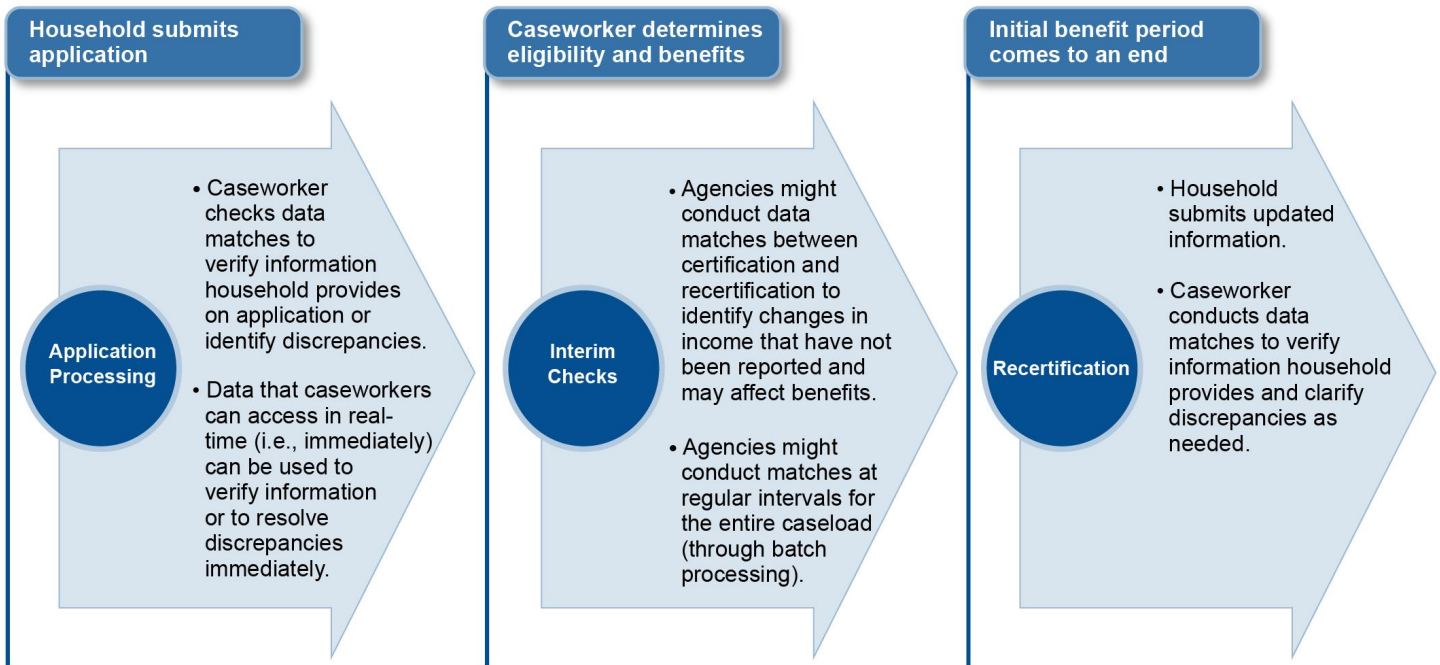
Household submits application

Application Processing

• Caseworker checks data matches to verify information household provides on application or identify discrepancies.

• Data that caseworkers can access in real-time (i.e., immediately) can be used to verify information or to resolve discrepancies immediately.

Caseworker determines eligibility and benefits

Interim Checks

• Agencies might conduct data matches between certification and recertification to identify changes in income that have not been reported and may affect benefits.

• Agencies might conduct matches at regular intervals for the entire caseload (through batch processing).

Initial benefit period comes to an end

Recertification

• Household submits updated information.

• Caseworker conducts data matches to verify information household provides and clarify discrepancies as needed.